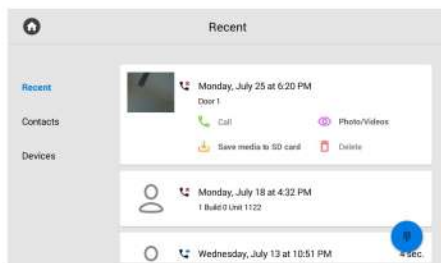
Recent

Recent

Contacts

Devices

Monday, July 25 at 6:20 PM
Door 1

Call

Photo/Videos

Save media to SD card

Delete

Monday, July 18 at 4:32 PM
1 Build 0 Unit 1122

Wednesday, July 13 at 10:51 PM

4 sec.